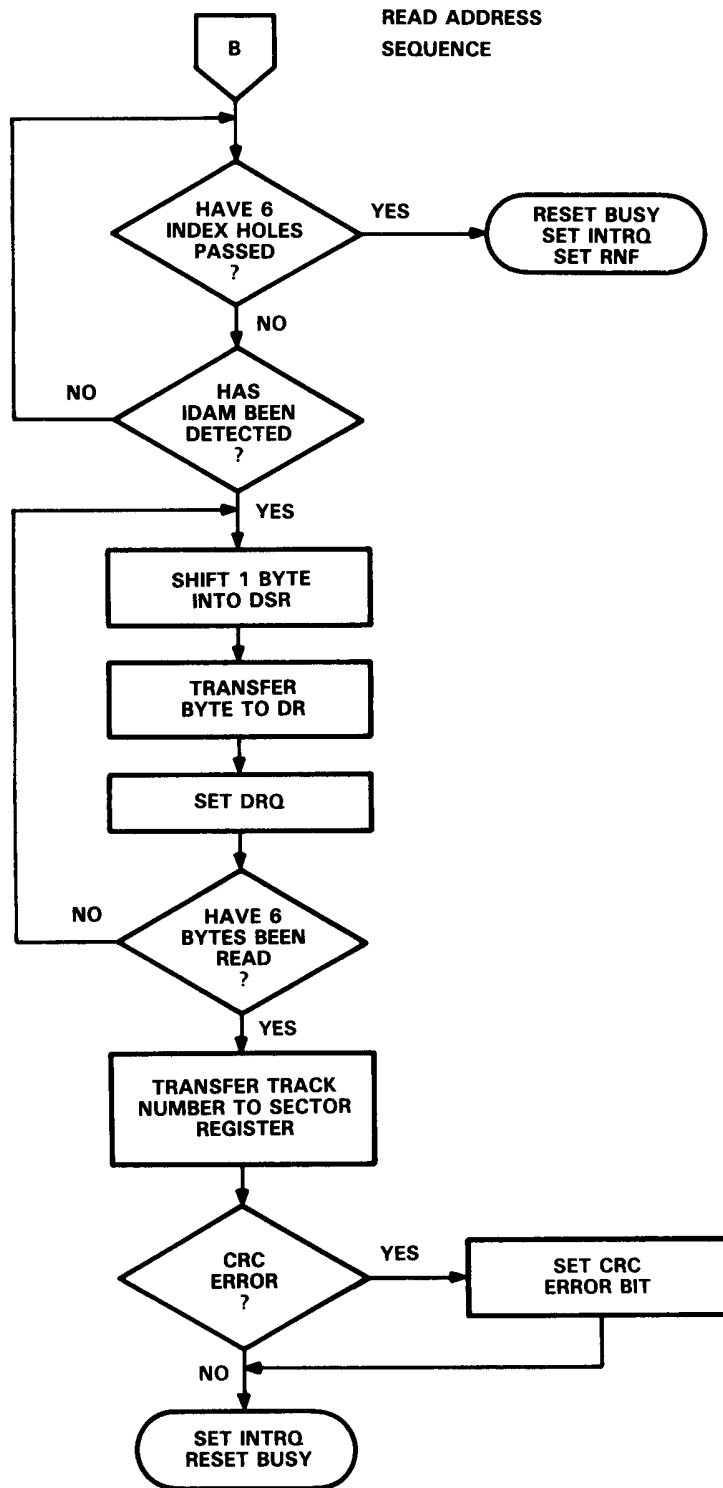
READ ADDRESS SEQUENCE

B

HAVE 6 INDEX HOLES PASSED ?

YES

RESET BUSY SET INTRQ SET RNF

NO

NO

HAS IDAM BEEN DETECTED ?

YES

SHIFT 1 BYTE INTO DSR

TRANSFER BYTE TO DR

SET DRQ

NO

HAVE 6 BYTES BEEN READ ?

YES

TRANSFER TRACK NUMBER TO SECTOR REGISTER

CRC ERROR ?

YES

SET CRC ERROR BIT

NO

SET INTRQ RESET BUSY